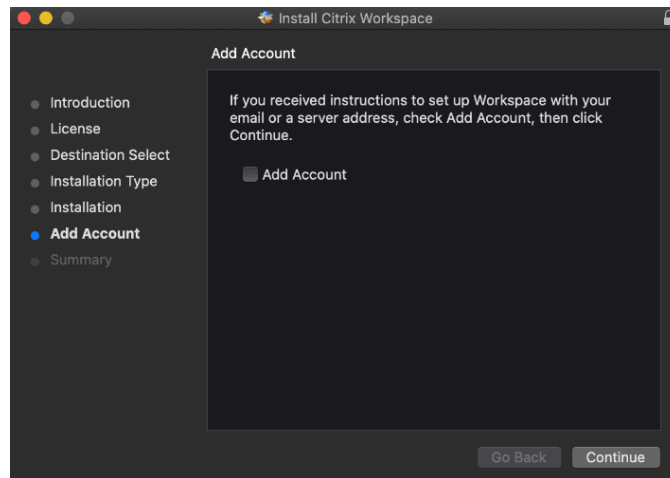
Install Citrix Workspace

Add Account

Introduction
License
Destination Select
Installation Type
Installation
Add Account
Summary

If you received instructions to set up Workspace with your email or a server address, check Add Account, then click Continue.

Add Account

Go Back
Continue